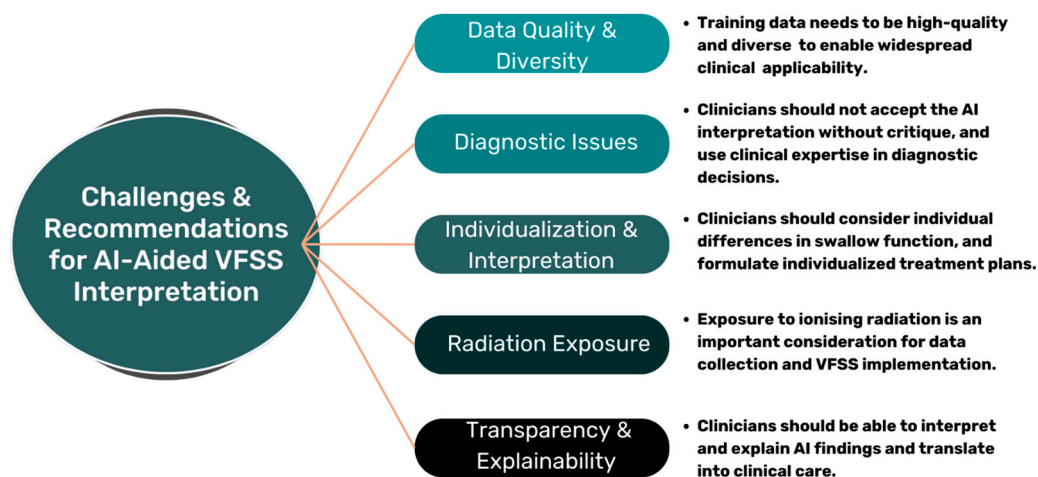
Challenges & Recommendations for AI-Aided VFSS Interpretation

Data Quality & Diversity

• Training data needs to be high-quality and diverse to enable widespread clinical applicability.

Diagnostic Issues

• Clinicians should not accept the AI interpretation without critique, and use clinical expertise in diagnostic decisions.

Individualization & Interpretation

• Clinicians should consider individual differences in swallow function, and formulate individualized treatment plans.

Radiation Exposure

• Exposure to ionising radiation is an important consideration for data collection and VFSS implementation.

Transparency & Explainability

• Clinicians should be able to interpret and explain AI findings and translate into clinical care.